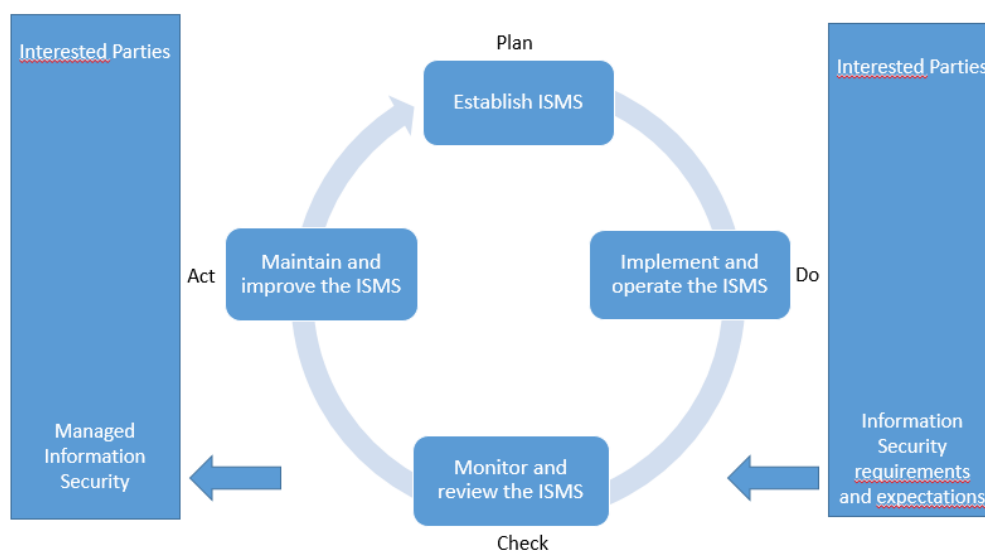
Interested Parties

Managed Information Security

Plan

Establish ISMS

Act

Maintain and improve the ISMS

Implement and operate the ISMS

Do

Monitor and review the ISMS

Check

Interested Parties

Information Security requirements and expectations